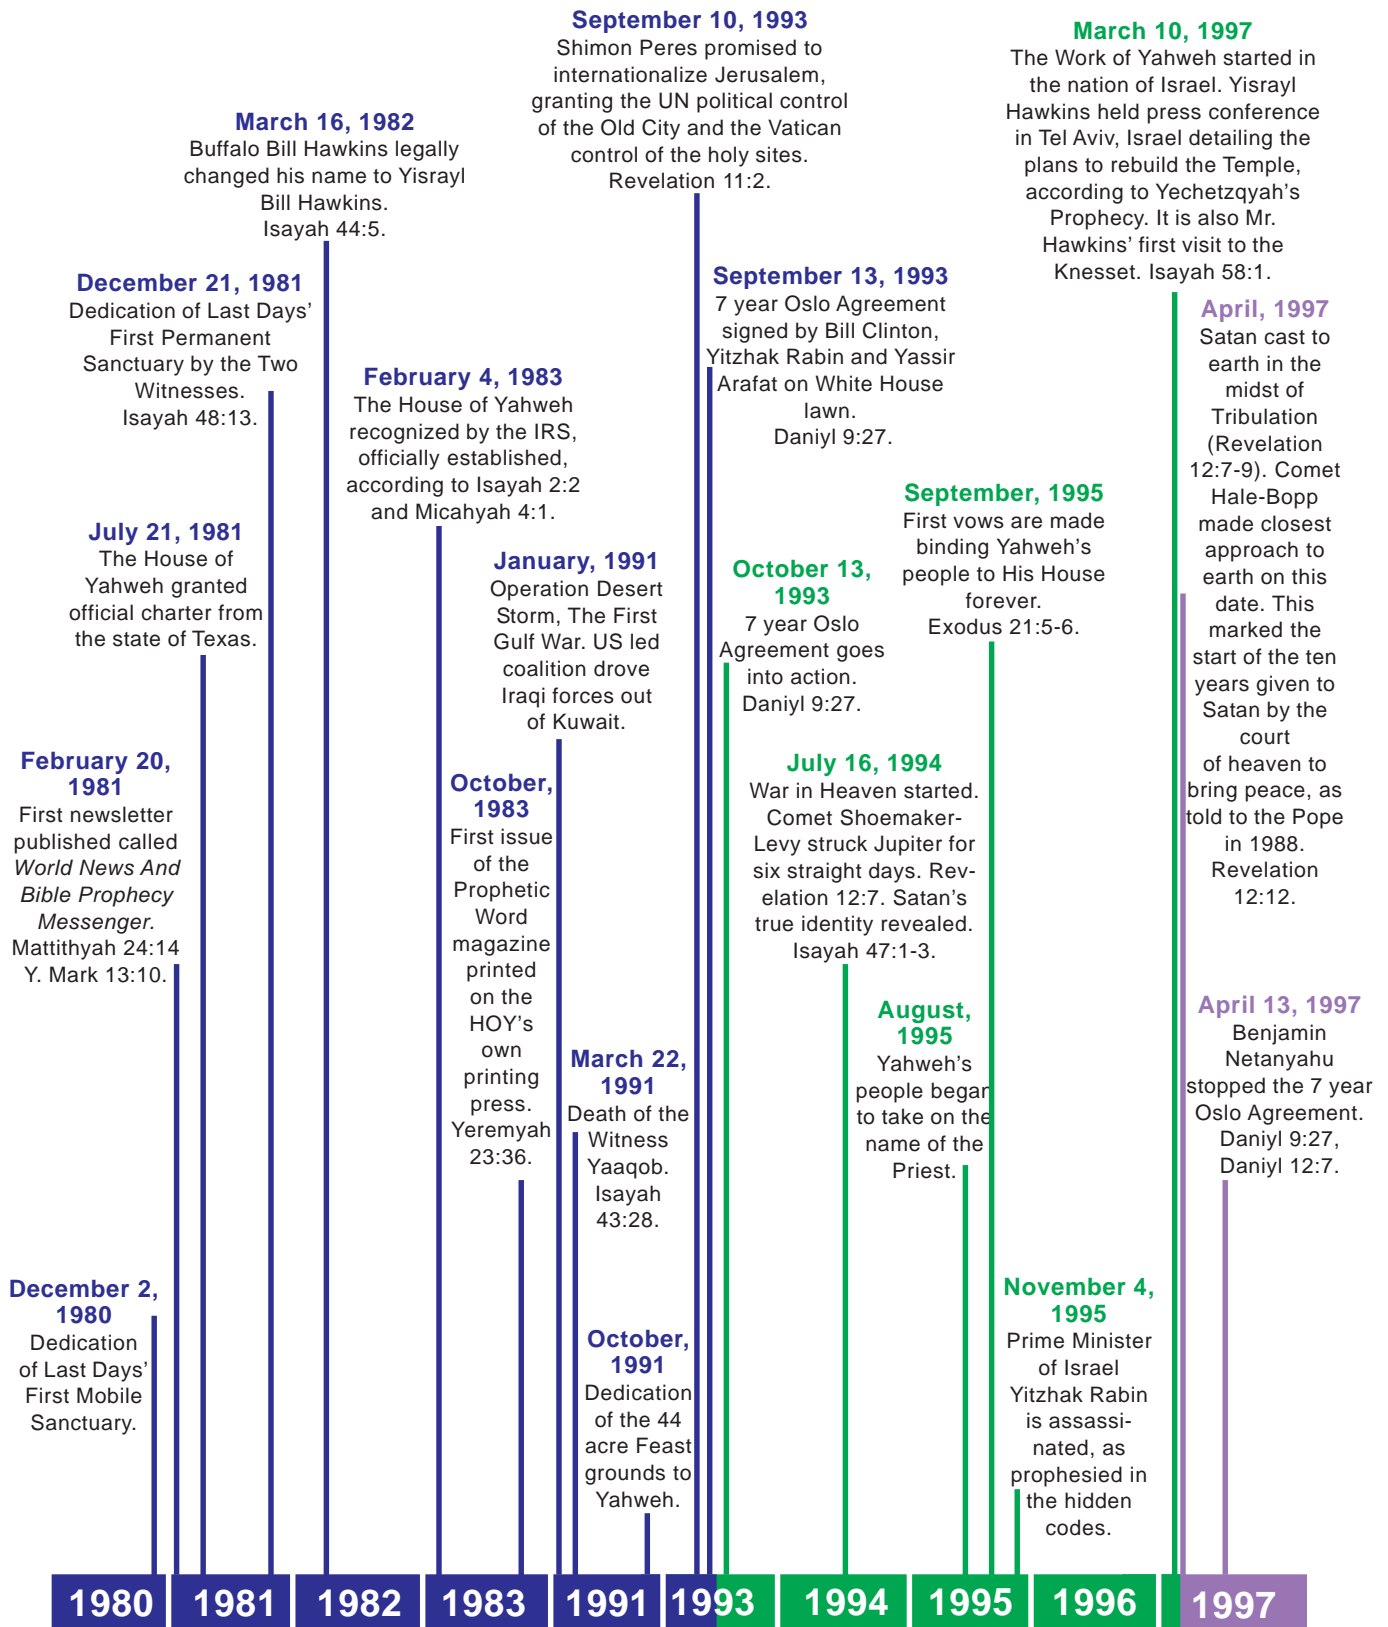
September 10, 1993
Shimon Peres promised to internationalize Jerusalem, granting the UN political control of the Old City and the Vatican control of the holy sites.
Revelation 11:2.

March 10, 1997
The Work of Yahweh started in the nation of Israel. Yisrayl Hawkins held press conference in Tel Aviv, Israel detailing the plans to rebuild the Temple, according to Yechetzqyah's Prophecy. It is also Mr. Hawkins' first visit to the Knesset. Isayah 58:1.

March 16, 1982
Buffalo Bill Hawkins legally changed his name to Yisrayl Bill Hawkins.
Isayah 44:5.

December 21, 1981
Dedication of Last Days' First Permanent Sanctuary by the Two Witnesses.
Isayah 48:13.

September 13, 1993
7 year Oslo Agreement signed by Bill Clinton, Yitzhak Rabin and Yassir Arafat on White House lawn.
Daniyl 9:27.

April, 1997
Satan cast to earth in the midst of Tribulation (Revelation 12:7-9). Comet Hale-Bopp made closest approach to earth on this date. This marked the start of the ten years given to Satan by the court of heaven to bring peace, as told to the Pope in 1988.
Revelation 12:12.

February 4, 1983
The House of Yahweh recognized by the IRS, officially established, according to Isayah 2:2 and Micahyah 4:1.

September, 1995
First vows are made binding Yahweh's people to His House forever.
Exodus 21:5-6.

July 21, 1981
The House of Yahweh granted official charter from the state of Texas.

January, 1991
Operation Desert Storm, The First Gulf War. US led coalition drove Iraqi forces out of Kuwait.

October 13, 1993
7 year Oslo Agreement goes into action.
Daniyl 9:27.

February 20, 1981
First newsletter published called *World News And Bible Prophecy Messenger.*
Mattithyah 24:14
Y. Mark 13:10.

October, 1983
First issue of the Prophetic Word magazine printed on the HOY's own printing press.
Yeremyah 23:36.

July 16, 1994
War in Heaven started. Comet Shoemaker-Levy struck Jupiter for six straight days. Revelation 12:7. Satan's true identity revealed.
Isayah 47:1-3.

August, 1995
Yahweh's people began to take on the name of the Priest.

April 13, 1997
Benjamin Netanyahu stopped the 7 year Oslo Agreement.
Daniyl 9:27,
Daniyl 12:7.

March 22, 1991
Death of the Witness Yaaqob.
Isayah 43:28.

December 2, 1980
Dedication of Last Days' First Mobile Sanctuary.

October, 1991
Dedication of the 44 acre Feast grounds to Yahweh.

November 4, 1995
Prime Minister of Israel Yitzhak Rabin is assassinated, as prophesied in the hidden codes.

1980 1981 1982 1983 1991 1993 1994 1995 1996 1997